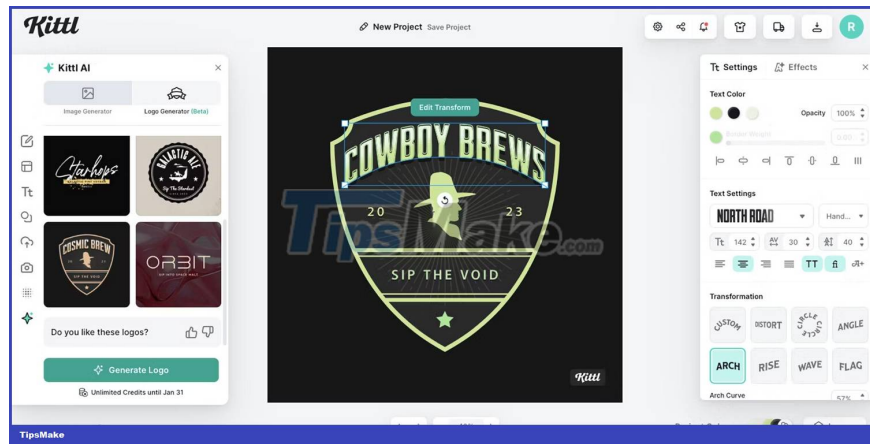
Kittl

New Project Save Project

R

Kittl AI

Image Generator

Logo Generator (Beta)

Starhops

GALACTIC ALE

COSMIC BREW

ORBIT

Do you like these logos?

Generate Logo

Unlimited Credits until Jan 31

Edit Transform

COWBOY BREWS

20

23

SIP THE VOID

TipsMake.com

Kittl

Settings

Effects

Text Color

Opacity 100%

Text Settings

NORTH ROAD

Hand...

142

30

40

TT

fi

Transformation

CUSTOM

DISTORT

CIRCLE

ANGLE

ARCH

RISE

WAVE

FLAG

Arch Curve

57%

TipsMake